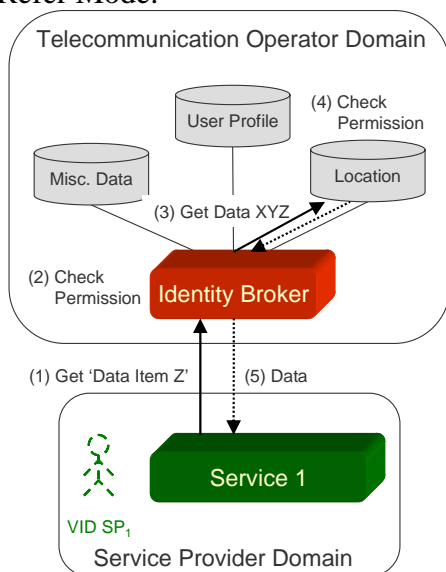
Refer Mode:

Telecommunication Operator Domain

User Profile

(4) Check Permission

Misc. Data

Location

(3) Get Data XYZ

(2) Check Permission

Identity Broker

(1) Get 'Data Item Z'

(5) Data

Service 1

VID SP$_1$

Service Provider Domain